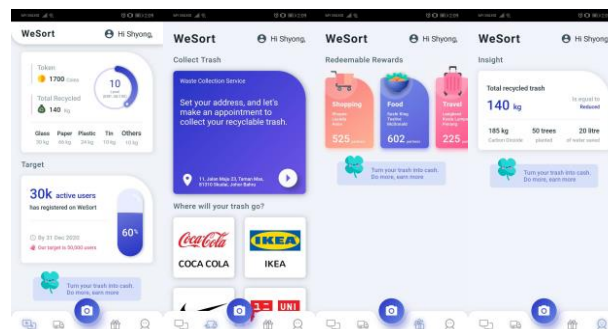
WeSort

Hi Shyong,

Token

1700

Total Recycled

140 kg

10

Glass 30 kg

Paper 30 kg

Plastic 24 kg

Tin 10 kg

Others 10 kg

Target

30k active users

has registered on WeSort

By 31 Dec 2020

Our target is 50,000 users

60%

Turn your trash into cash. Do more, earn more

WeSort

Hi Shyong,

Collect Trash

Waste Collection Service

Set your address, and let's make an appointment to collect your recyclable trash.

11, Jalan Maju 23, Taman Maju, 81310 Skudai, Johor Bahru

Where will your trash go?

Coca-Cola

COCA COLA

IKEA

IKEA

UNI

WeSort

Hi Shyong,

Redeemable Rewards

Shopping

525

Food

602

Travel

225

Turn your trash into cash. Do more, earn more

WeSort

Hi Shyong,

Insight

Total recycled trash

140 kg

is equal to

Reduced

185 kg

Carbon Dioxide

50 trees

planted

20 litre

of water saved

Turn your trash into cash. Do more, earn more